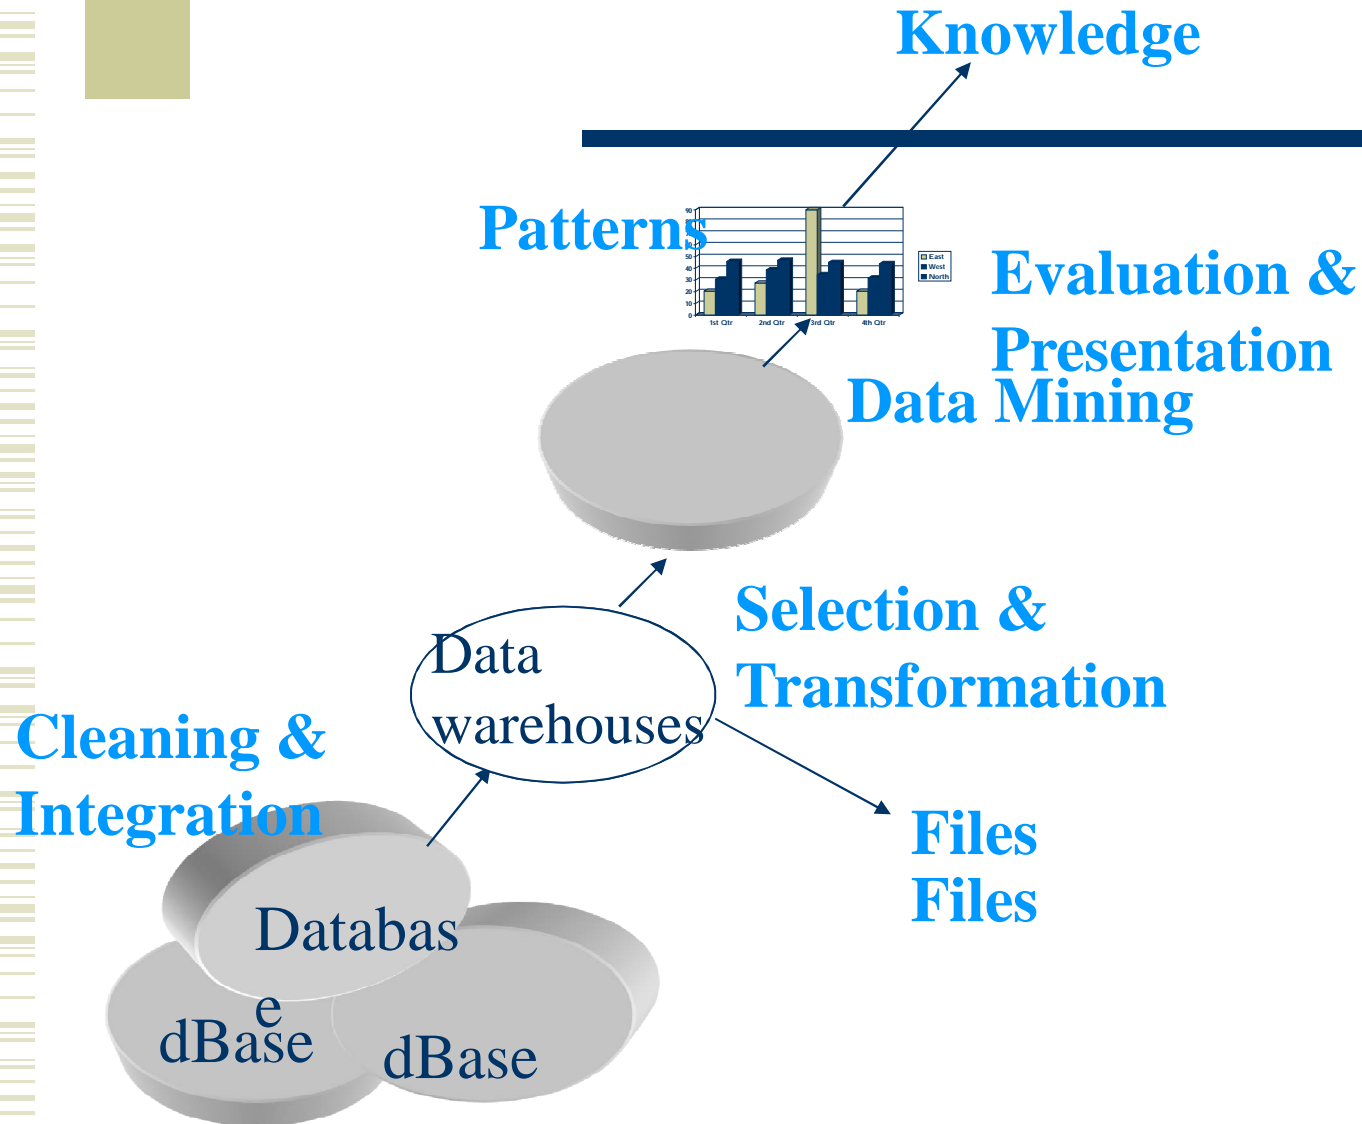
Knowledge

Patterns

East
West
North

1st Qtr
2nd Qtr
3rd Qtr
4th Qtr

Evaluation & Presentation

Data Mining

Selection & Transformation

Data warehouses

Cleaning & Integration

Files
Files

Databas
e

dBase

dBase